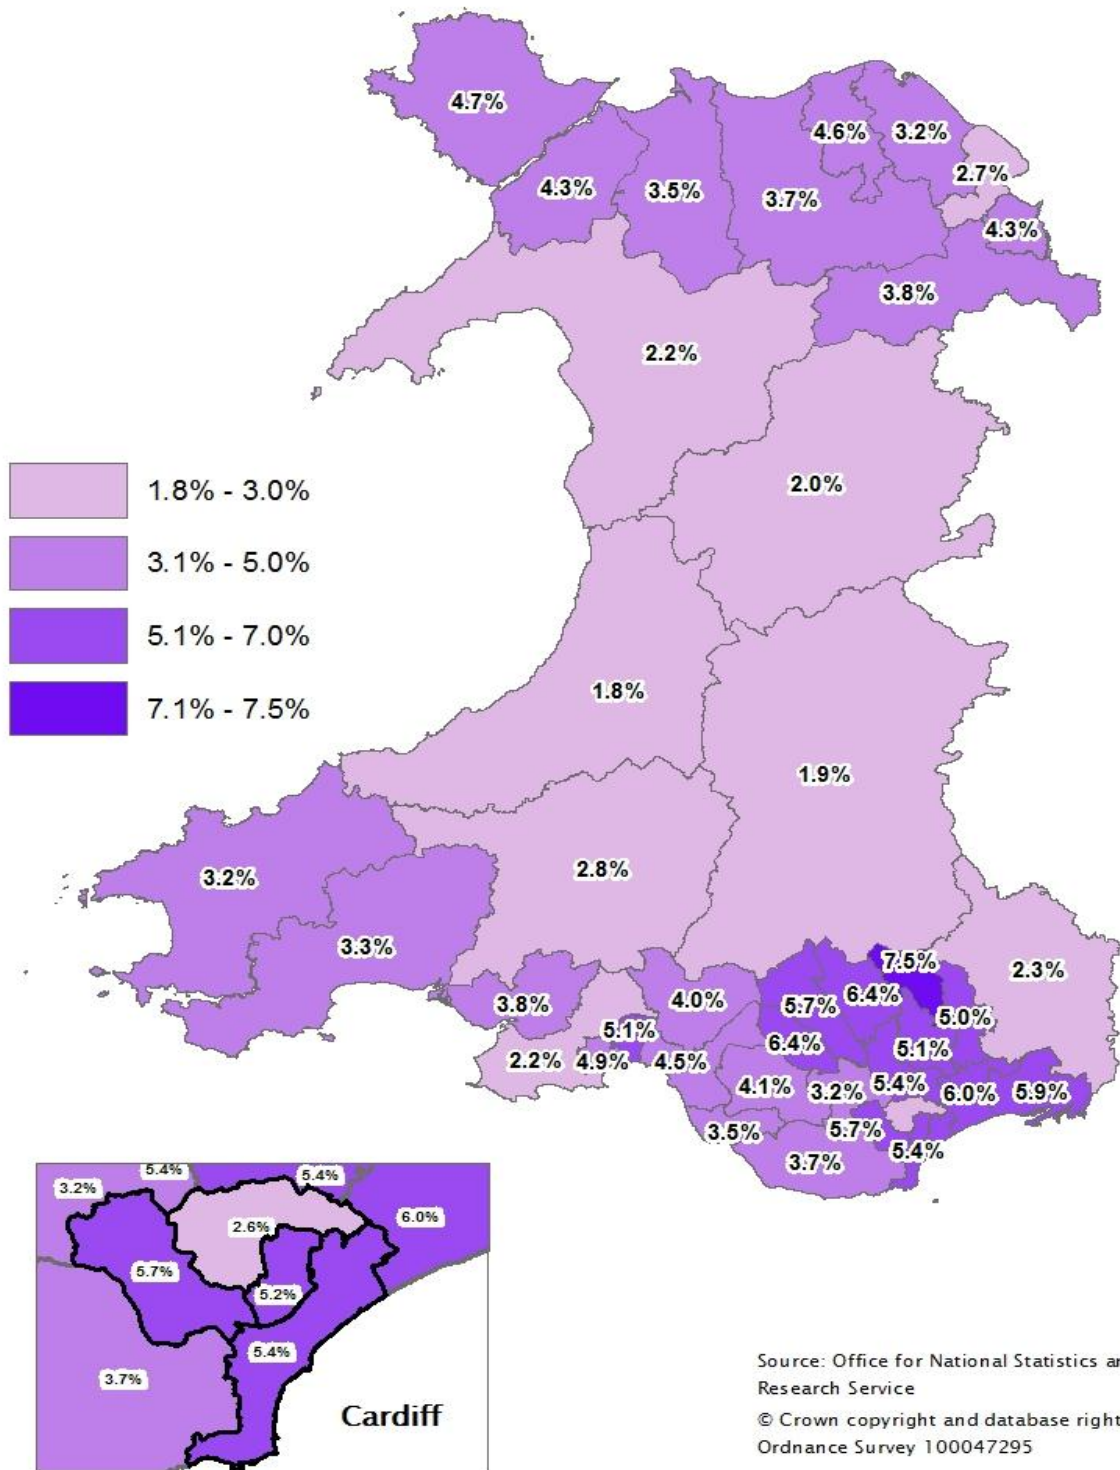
4.7%
4.6% 3.2%
2.7%
4.3% 3.5% 3.7%
4.3%
3.8%
2.2%
1.8% - 3.0%
3.1% - 5.0%
5.1% - 7.0%
7.1% - 7.5%
2.0%
1.8%
1.9%
3.2%
2.8%
3.3%
7.5%
2.3%
3.8%
4.0%
5.7% 6.4%
5.0%
5.1%
6.4%
5.1%
2.2% 4.9% 4.5%
4.1% 3.2% 5.4% 6.0% 5.9%
3.5%
5.7%
3.7%
5.4%
3.2%
5.4%
5.4%
6.0%
2.6%
5.7%
5.2%
5.4%
3.7%
Cardiff
Source: Office for National Statistics a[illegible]
Research Service
© Crown copyright and database right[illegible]
Ordnance Survey 100047295